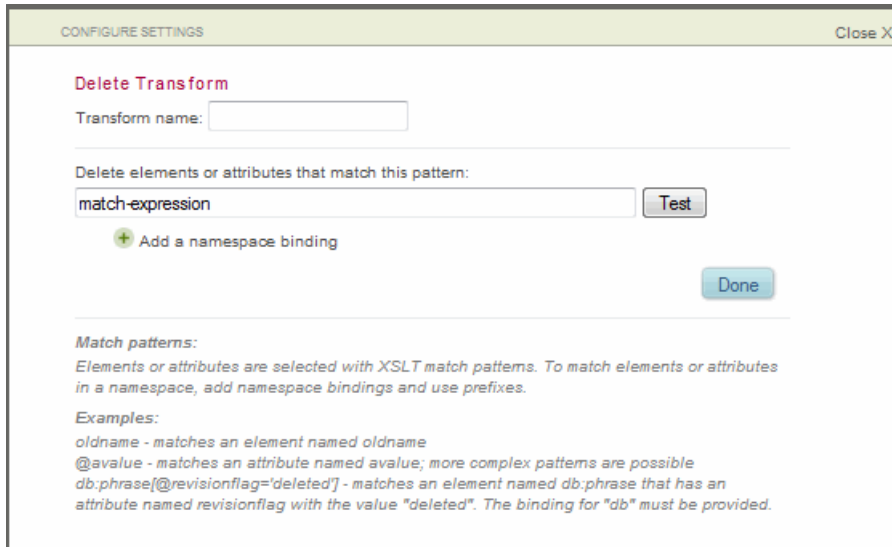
CONFIGURE SETTINGS

Close X

Delete Transform

Transform name:

Delete elements or attributes that match this pattern:

match-expression

Test

Add a namespace binding

Done

Match patterns:

Elements or attributes are selected with XSLT match patterns. To match elements or attributes in a namespace, add namespace bindings and use prefixes.

Examples:

oldname - matches an element named oldname
@avalue - matches an attribute named avalue; more complex patterns are possible
db:phrase[@revisionflag='deleted'] - matches an element named db:phrase that has an attribute named revisionflag with the value "deleted". The binding for "db" must be provided.